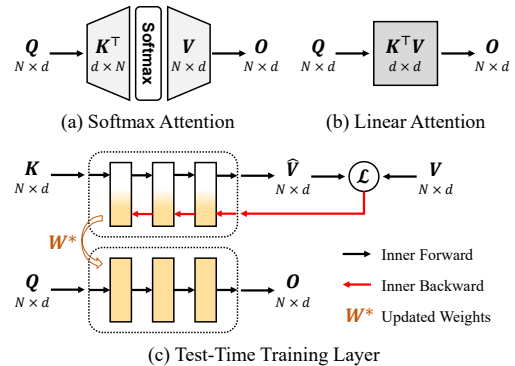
$\boldsymbol{Q}$ $N \times d$

$\boldsymbol{K}^\top$ $d \times N$

Softmax

$\boldsymbol{V}$ $N \times d$

$\boldsymbol{O}$ $N \times d$

(a) Softmax Attention

$\boldsymbol{Q}$ $N \times d$

$\boldsymbol{K}^\top \boldsymbol{V}$ $d \times d$

$\boldsymbol{O}$ $N \times d$

(b) Linear Attention

$\boldsymbol{K}$ $N \times d$

$\widehat{\boldsymbol{V}}$ $N \times d$

$\mathcal{L}$

$\boldsymbol{V}$ $N \times d$

$\boldsymbol{W}^*$

$\boldsymbol{Q}$ $N \times d$

$\boldsymbol{O}$ $N \times d$

Inner Forward

Inner Backward

$\boldsymbol{W}^*$ Updated Weights

(c) Test-Time Training Layer